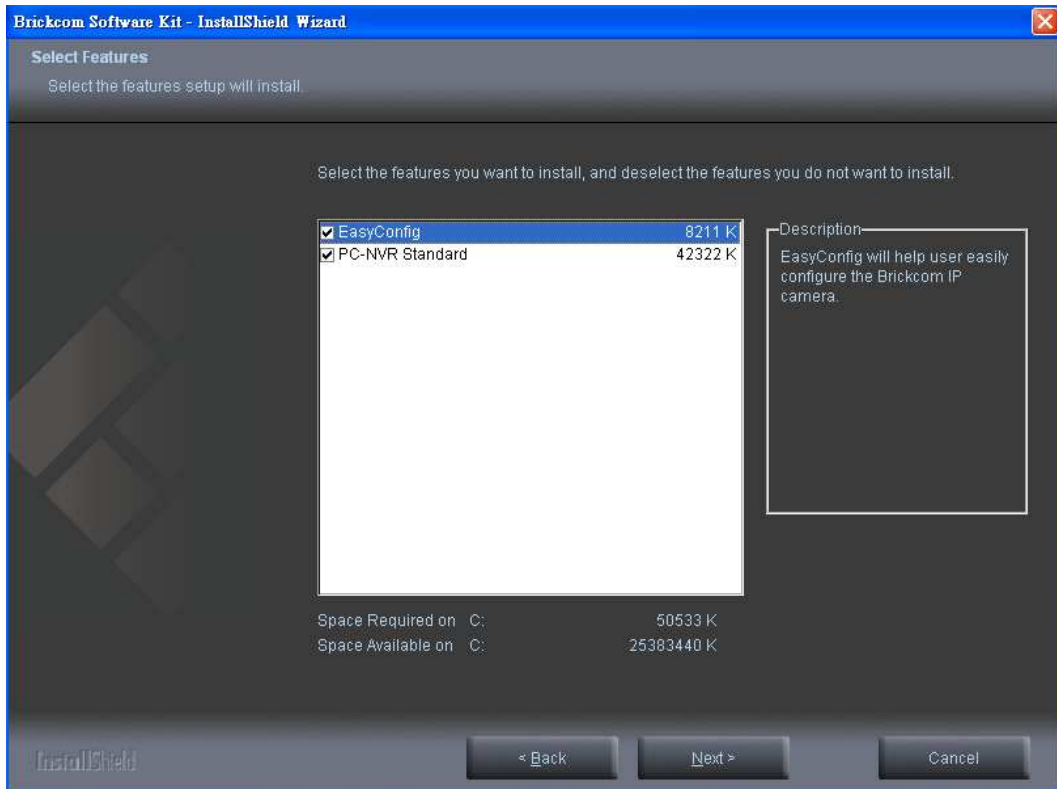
Brickcom Software Kit - InstallShield Wizard

Select Features
Select the features setup will install.

Select the features you want to install, and deselect the features you do not want to install.

| | |
|---|---|
| EasyConfig | 8211 K |
| PC-NVR Standard | 42322 K |

Description
EasyConfig will help user easily configure the Brickcom IP camera.

Space Required on C: 50533 K
Space Available on C: 25383440 K

InstallShield

< Back
Next >
Cancel